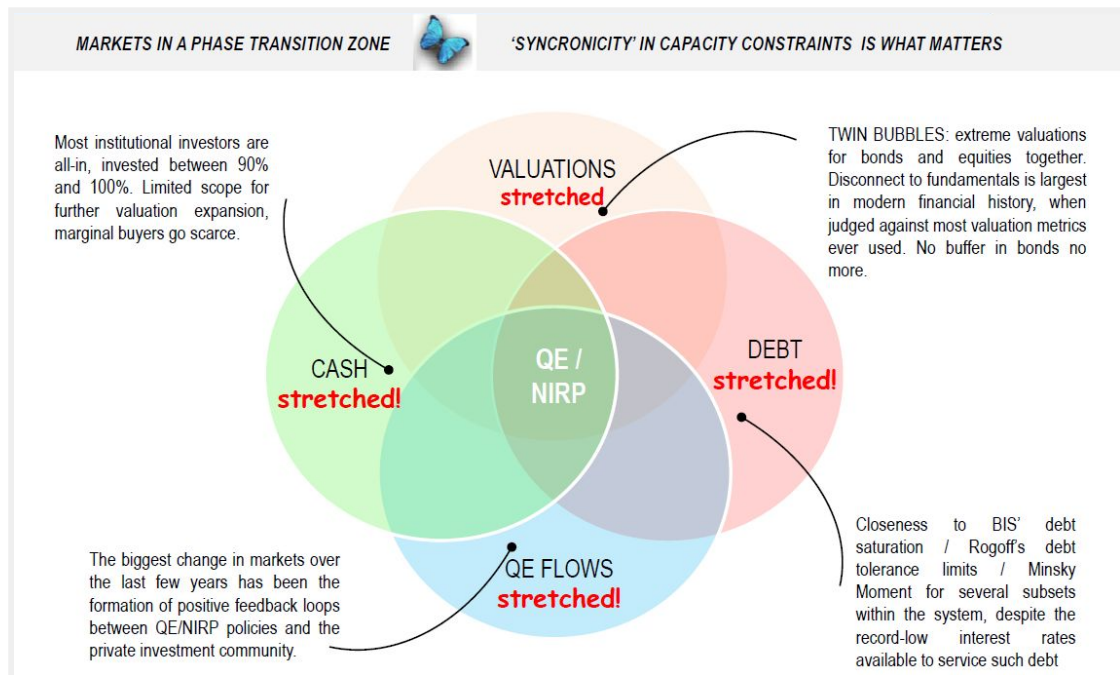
MARKETS IN A PHASE TRANSITION ZONE

'SYNCRONICITY' IN CAPACITY CONSTRAINTS IS WHAT MATTERS

Most institutional investors are all-in, invested between 90% and 100%. Limited scope for further valuation expansion, marginal buyers go scarce.

TWIN BUBBLES: extreme valuations for bonds and equities together. Disconnect to fundamentals is largest in modern financial history, when judged against most valuation metrics ever used. No buffer in bonds no more.

VALUATIONS
stretched

CASH
stretched!

QE / NIRP

DEBT
stretched!

QE FLOWS
stretched!

The biggest change in markets over the last few years has been the formation of positive feedback loops between QE/NIRP policies and the private investment community.

Closeness to BIS' debt saturation / Rogoff's debt tolerance limits / Minsky Moment for several subsets within the system, despite the record-low interest rates available to service such debt